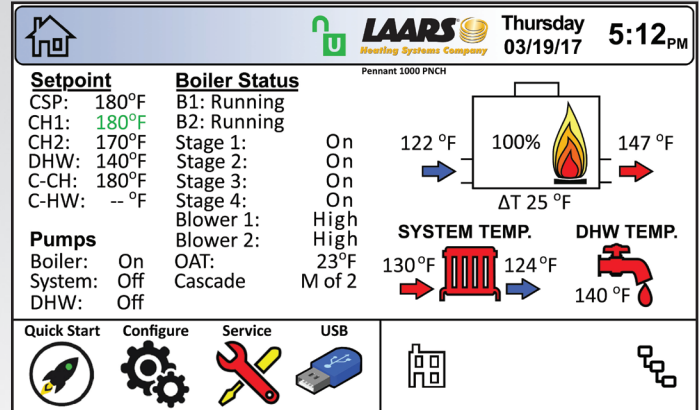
LAARS®
Heating Systems Company
Thursday
03/19/17
5:12PM
Pennant 1000 PNCH

Setpoint
CSP: 180°F
CH1: 180°F
CH2: 170°F
DHW: 140°F
C-CH: 180°F
C-HW: -- °F

Pumps
Boiler: On
System: Off
DHW: Off

Boiler Status
B1: Running
B2: Running
Stage 1: On
Stage 2: On
Stage 3: On
Stage 4: On
Blower 1: High
Blower 2: High
OAT: 23°F
Cascade M of 2

122 °F
100%
147 °F
ΔT 25 °F

SYSTEM TEMP.
130°F
124°F

DHW TEMP.
140 °F

Quick Start
Configure
Service
USB